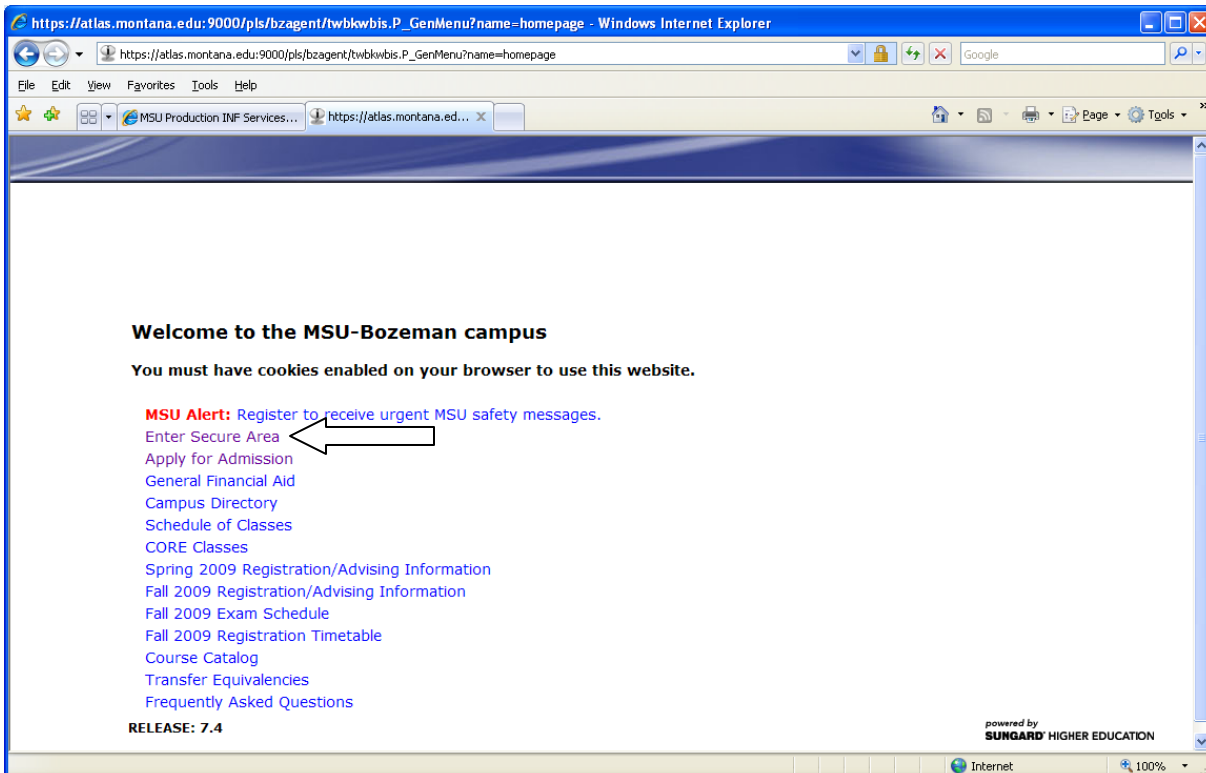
https://atlas.montana.edu:9000/pls/bzagent/twbkwbis.P_GenMenu?name=homepage - Windows Internet Explorer

https://atlas.montana.edu:9000/pls/bzagent/twbkwbis.P_GenMenu?name=homepage

Google

File Edit View Favorites Tools Help

MSU Production INF Services...

https://atlas.montana.ed...

Page Tools

Welcome to the MSU-Bozeman campus

You must have cookies enabled on your browser to use this website.

MSU Alert: Register to receive urgent MSU safety messages.
Enter Secure Area
Apply for Admission
General Financial Aid
Campus Directory
Schedule of Classes
CORE Classes
Spring 2009 Registration/Advising Information
Fall 2009 Registration/Advising Information
Fall 2009 Exam Schedule
Fall 2009 Registration Timetable
Course Catalog
Transfer Equivalencies
Frequently Asked Questions

RELEASE: 7.4

powered by
SUNGARD HIGHER EDUCATION

Internet

100%